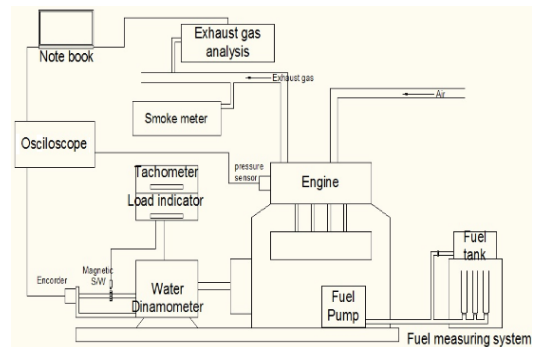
Note book
Exhaust gas analysis
Exhaust gas
Smoke meter
Air
Osciloscope
Tachometer
Load indicator
pressure sensor
Engine
Fuel tank
Encorder
Magnetic S/W
Water Dinamometer
Fuel Pump
Fuel measuring system